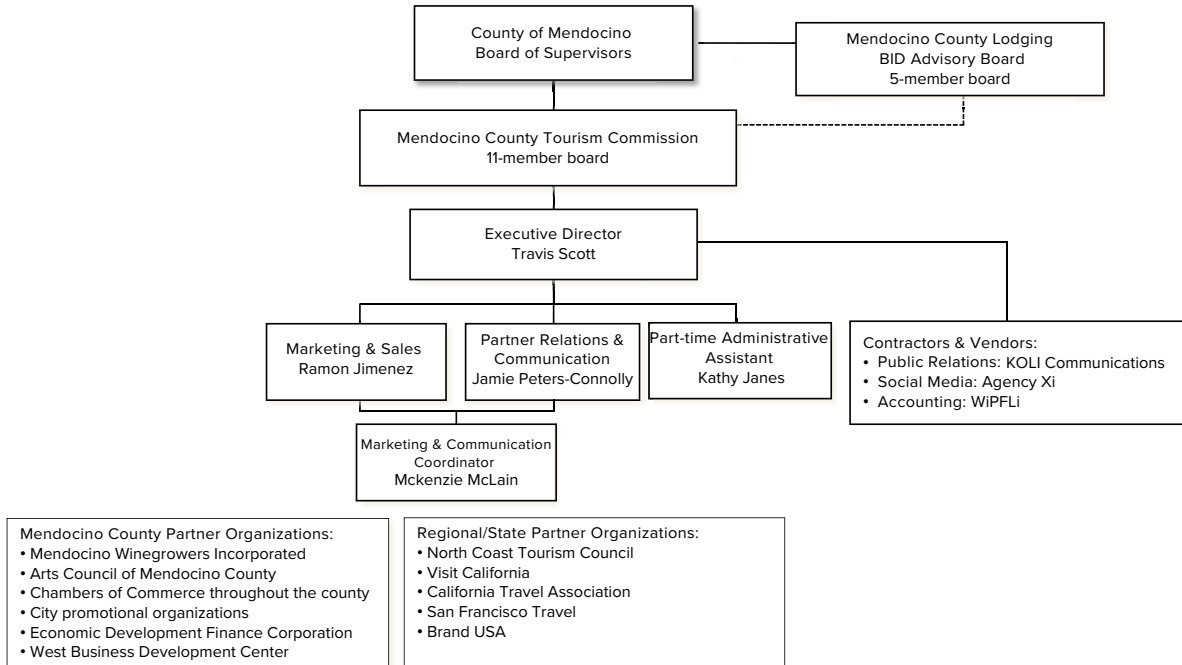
County of Mendocino
Board of Supervisors

Mendocino County Lodging
BID Advisory Board
5-member board

Mendocino County Tourism Commission
11-member board

Executive Director
Travis Scott

Marketing & Sales
Ramon Jimenez

Partner Relations & Communication
Jamie Peters-Connolly

Part-time Administrative Assistant
Kathy Janes

Contractors & Vendors:
• Public Relations: KOLI Communications
• Social Media: Agency Xi
• Accounting: WiPFLi

Marketing & Communication Coordinator
Mckenzie McLain

Mendocino County Partner Organizations:
• Mendocino Winegrowers Incorporated
• Arts Council of Mendocino County
• Chambers of Commerce throughout the county
• City promotional organizations
• Economic Development Finance Corporation
• West Business Development Center

Regional/State Partner Organizations:
• North Coast Tourism Council
• Visit California
• California Travel Association
• San Francisco Travel
• Brand USA